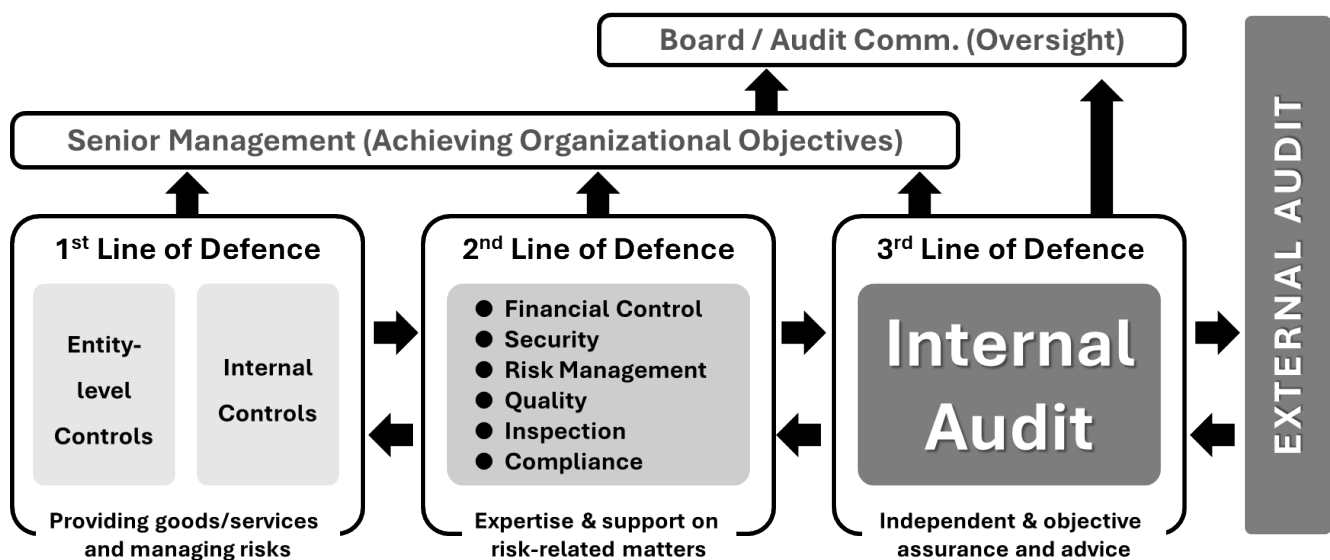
Board / Audit Comm. (Oversight)

Senior Management (Achieving Organizational Objectives)

1$^{st}$ Line of Defence

Entity-level Controls

Internal Controls

Providing goods/services and managing risks

2$^{nd}$ Line of Defence

● Financial Control
● Security
● Risk Management
● Quality
● Inspection
● Compliance

Expertise & support on risk-related matters

3$^{rd}$ Line of Defence

Internal Audit

Independent & objective assurance and advice

EXTERNAL AUDIT